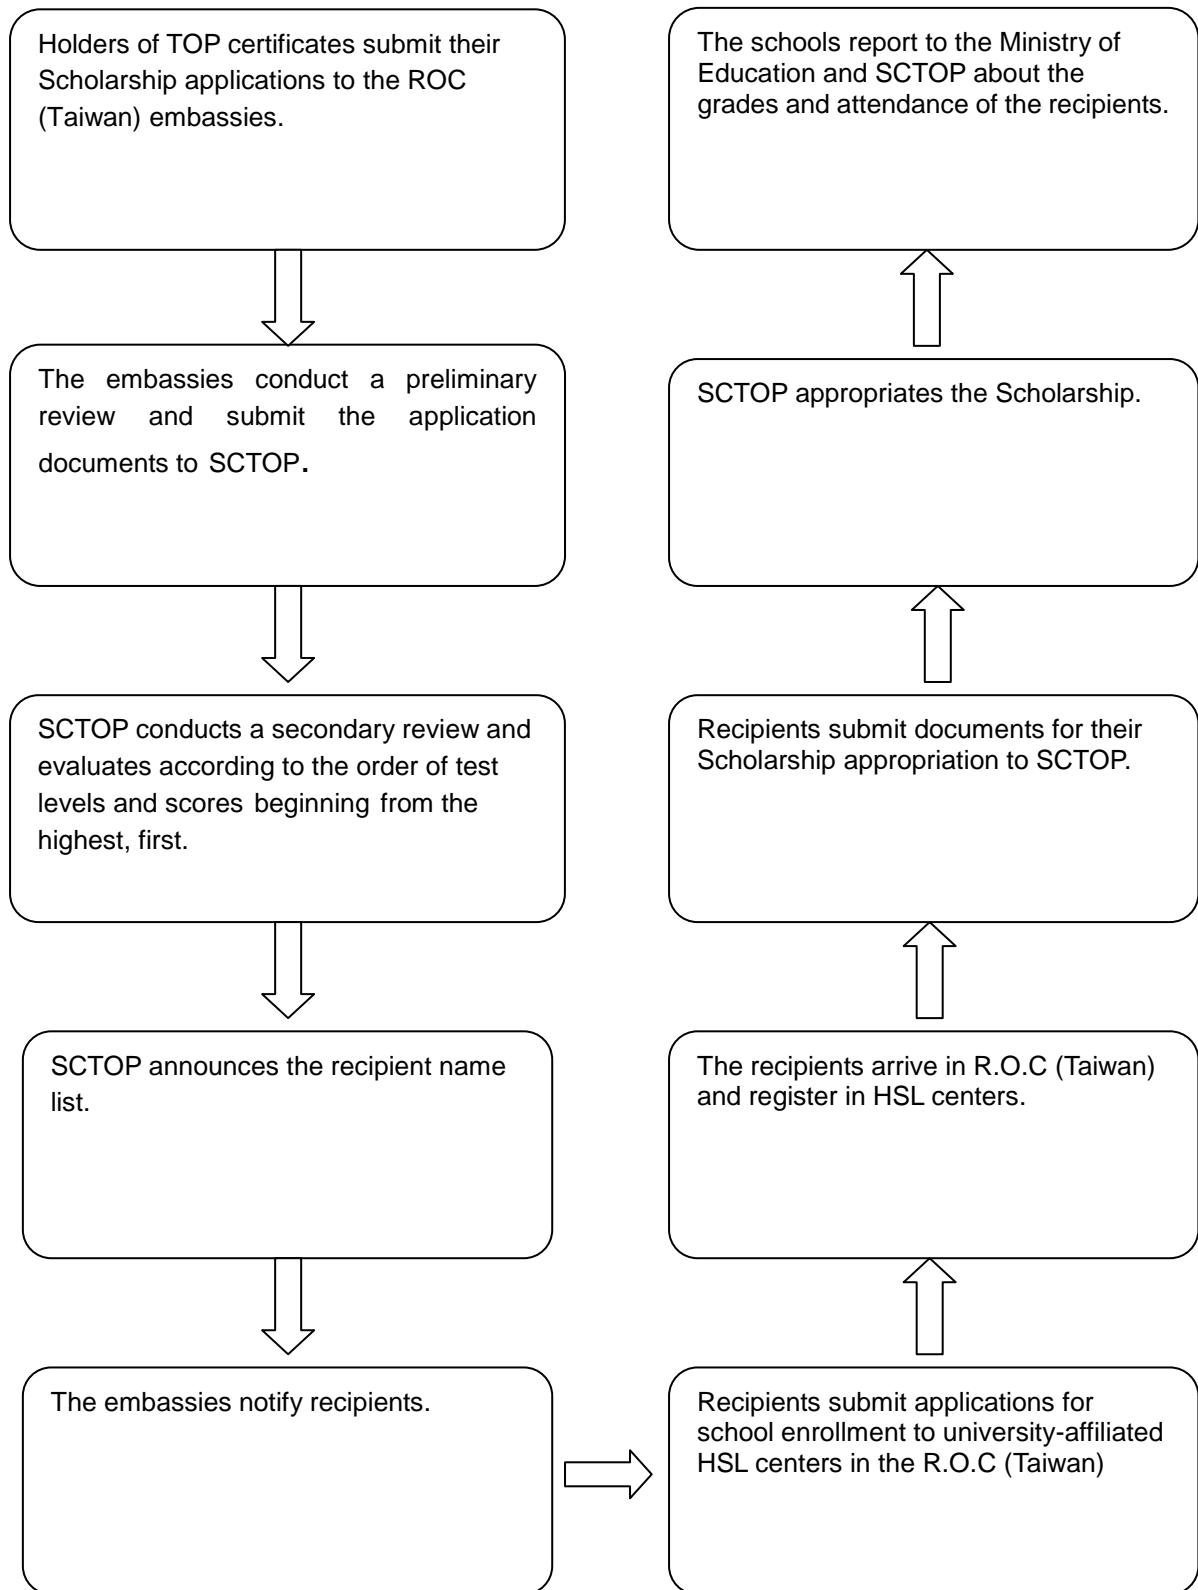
Holders of TOP certificates submit their Scholarship applications to the ROC (Taiwan) embassies.

The embassies conduct a preliminary review and submit the application documents to SCTOP.

SCTOP conducts a secondary review and evaluates according to the order of test levels and scores beginning from the highest, first.

SCTOP announces the recipient name list.

The embassies notify recipients.

Recipients submit applications for school enrollment to university-affiliated HSL centers in the R.O.C (Taiwan)

The recipients arrive in R.O.C (Taiwan) and register in HSL centers.

Recipients submit documents for their Scholarship appropriation to SCTOP.

SCTOP appropriates the Scholarship.

The schools report to the Ministry of Education and SCTOP about the grades and attendance of the recipients.